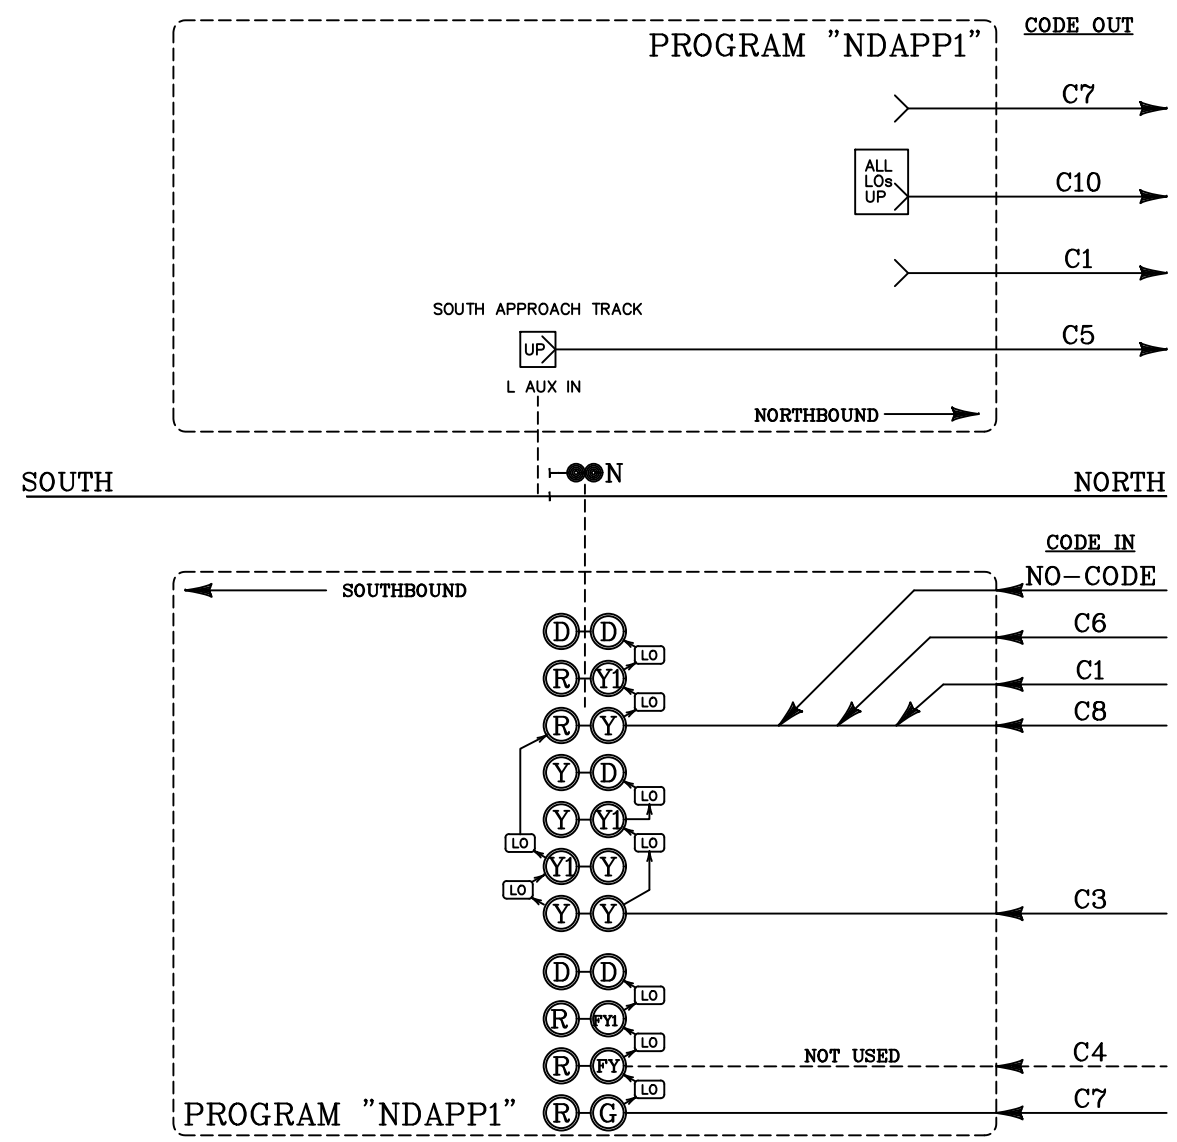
CODE OUT

PROGRAM "NDAPP1"

C7

ALL LOs UP

C10

C1

SOUTH APPROACH TRACK

UP

C5

L AUX IN

NORTHBOUND

SOUTH

N

NORTH

CODE IN

NO-CODE

SOUTHBOUND

D D
LO
C6
R Y1
LO
C1
R Y
C8
Y D
LO
Y Y1
LO
LO
Y1 Y
LO
Y Y
C3

D D
LO
R FY1
LO
R FY
NOT USED
C4
LO
PROGRAM "NDAPP1"
R G
C7